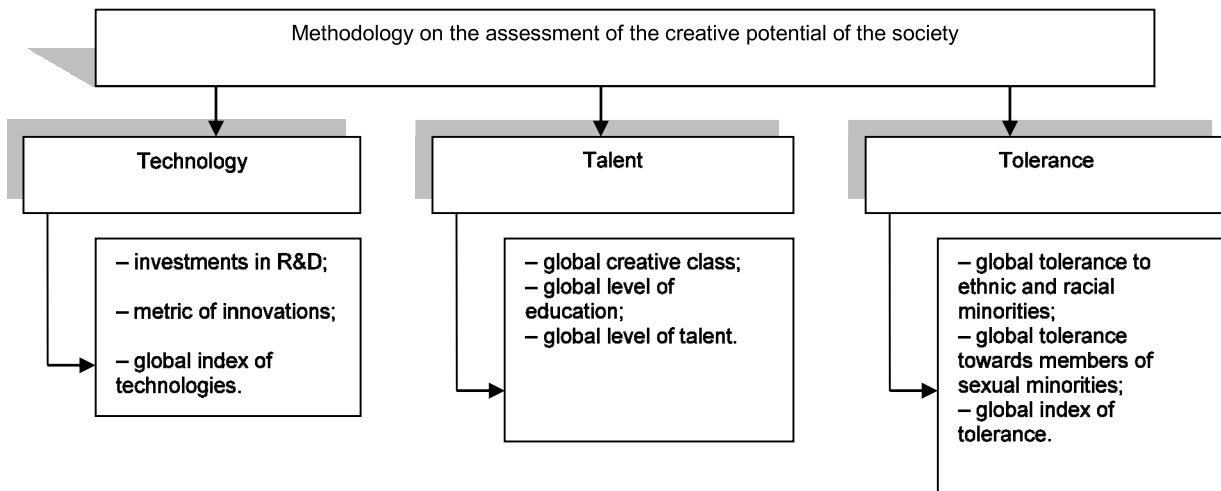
Methodology on the assessment of the creative potential of the society

Technology

– investments in R&D;

– metric of innovations;

– global index of technologies.

Talent

– global creative class;
– global level of education;
– global level of talent.

Tolerance

– global tolerance to ethnic and racial minorities;
– global tolerance towards members of sexual minorities;
– global index of tolerance.